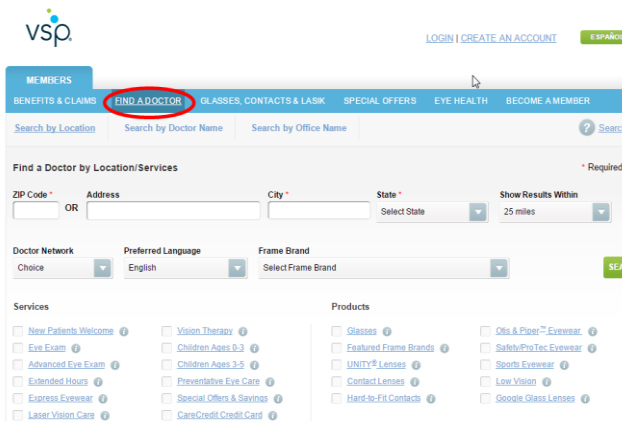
vsp.

LOGIN | CREATE AN ACCOUNT

ESPAÑOL

MEMBERS

BENEFITS & CLAIMS FIND A DOCTOR GLASSES, CONTACTS & LASIK SPECIAL OFFERS EYE HEALTH BECOME A MEMBER

Search by Location Search by Doctor Name Search by Office Name

Searc

Find a Doctor by Location/Services

* Required

ZIP Code * OR Address City * State * Show Results Within

Select State 25 miles

Doctor Network Preferred Language Frame Brand

Choice English Select Frame Brand

SEA

Services

New Patients Welcome
Eye Exam
Advanced Eye Exam
Extended Hours
Express Eyewear
Laser Vision Care

Vision Therapy
Children Ages 0-3
Children Ages 3-5
Preventative Eye Care
Special Offers & Savings
CareCredit Credit Card

Products

Glasses
Featured Frame Brands
UNITY® Lenses
Contact Lenses
Hard-to-Fit Contacts

Otis & Piper™ Eyewear
Safety/ProTec Eyewear
Sports Eyewear
Low Vision
Google Glass Lenses